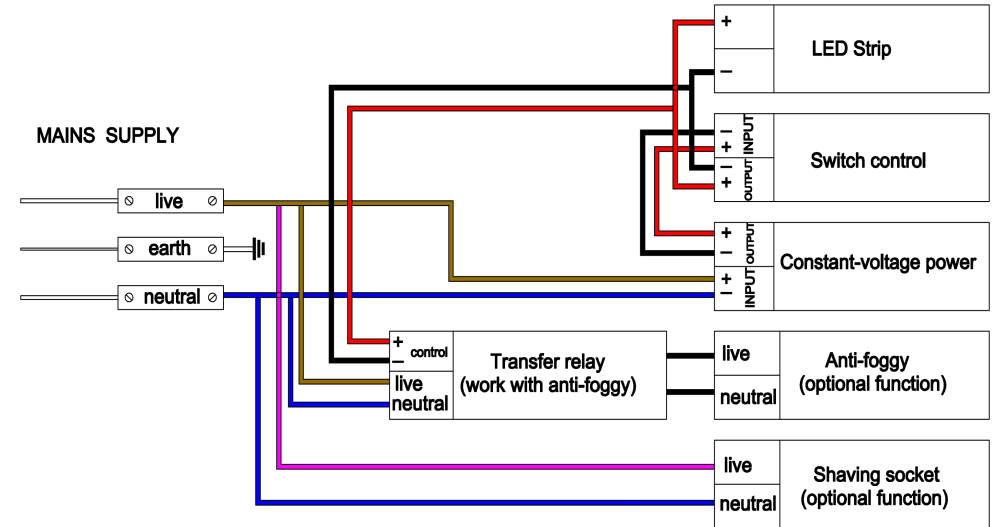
MAINS SUPPLY

live

earth

neutral

+

–

LED Strip

–
+
INPUT
–
+
OUTPUT

Switch control

+
–
OUTPUT
+
–
INPUT

Constant-voltage power

+ control
–
live
neutral

Transfer relay
(work with anti-foggy)

live
neutral

Anti-foggy
(optional function)

live
neutral

Shaving socket
(optional function)